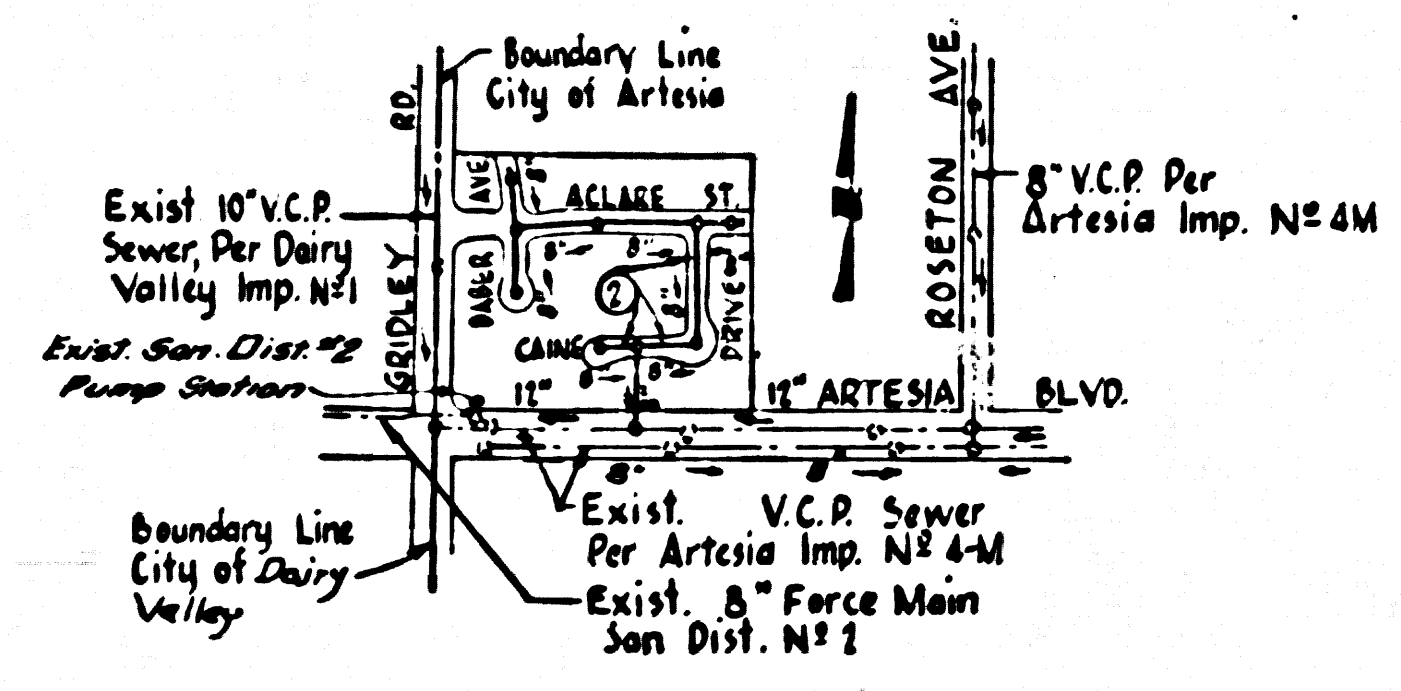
Boundary Line
City of Artesia

GRIDLEY RD.

ROSETON AVE

Exist 10" V.C.P. Sewer, Per Dairy Valley Imp. N° 1

8" V.C.P. Per Artesia Imp. N° 4M

AVE

ACLARE ST.

DABER

DRIVE

8"

8"

8"

8"

2

CAINE

8"

8"

Exist. San. Dist. #2 Pump Station

12"

12"

12" ARTESIA BLVD.

8"

Exist. V.C.P. Sewer Per Artesia Imp. N° 4-M

Boundary Line City of Dairy Valley

Exist. 8" Force Main San Dist. N° 2